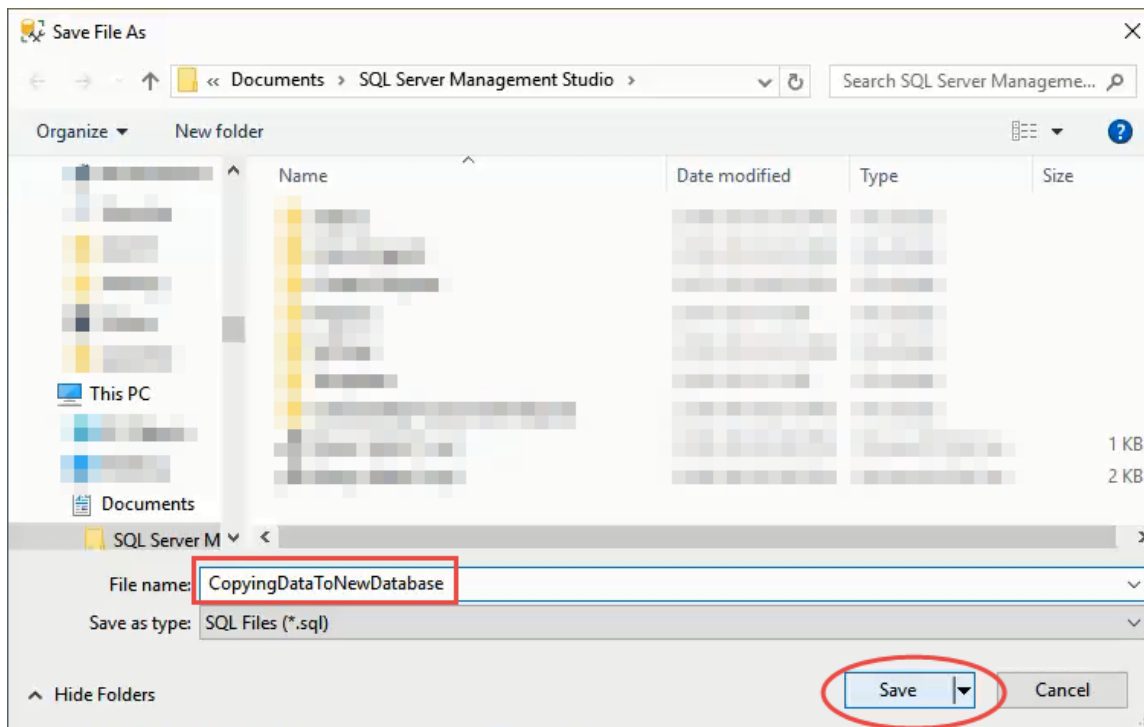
Save File As

« Documents › SQL Server Management Studio ›

Search SQL Server Manageme...

Organize ▾ New folder

Name

Date modified

Type

Size

This PC

Documents

SQL Server M

1 KB

2 KB

File name: CopyingDataToNewDatabase

Save as type: SQL Files (*.sql)

Hide Folders

Save

Cancel